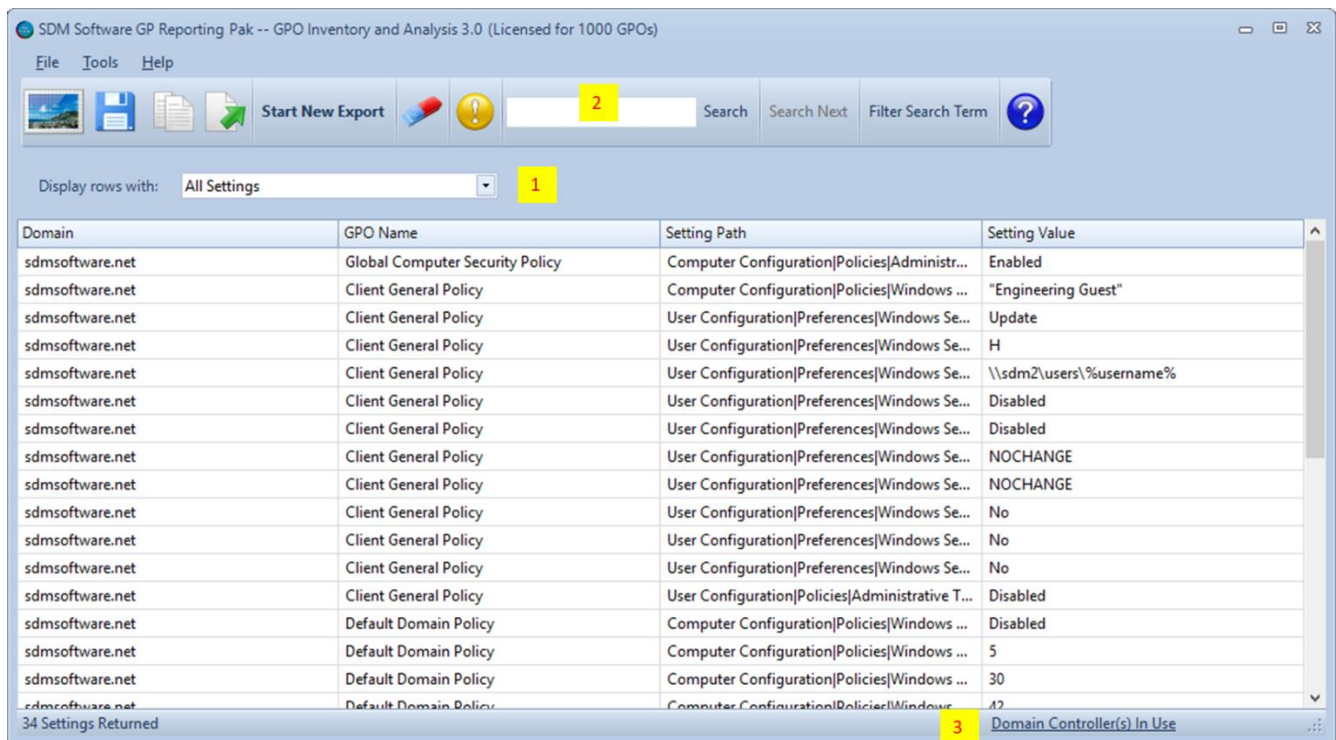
SDM Software GP Reporting Pak -- GPO Inventory and Analysis 3.0 (Licensed for 1000 GPOs)

File Tools Help

Start New Export

2

Search Search Next Filter Search Term

Display rows with: All Settings

1

| Domain | GPO Name | Setting Path | Setting Value |
|---|---|---|---|
| sdmsoftware.net | Global Computer Security Policy | Computer Configuration\|Policies\|Administr... | Enabled |
| sdmsoftware.net | Client General Policy | Computer Configuration\|Policies\|Windows ... | "Engineering Guest" |
| sdmsoftware.net | Client General Policy | User Configuration\|Preferences\|Windows Se... | Update |
| sdmsoftware.net | Client General Policy | User Configuration\|Preferences\|Windows Se... | H |
| sdmsoftware.net | Client General Policy | User Configuration\|Preferences\|Windows Se... | \\sdm2\users\%username% |
| sdmsoftware.net | Client General Policy | User Configuration\|Preferences\|Windows Se... | Disabled |
| sdmsoftware.net | Client General Policy | User Configuration\|Preferences\|Windows Se... | Disabled |
| sdmsoftware.net | Client General Policy | User Configuration\|Preferences\|Windows Se... | NOCHANGE |
| sdmsoftware.net | Client General Policy | User Configuration\|Preferences\|Windows Se... | NOCHANGE |
| sdmsoftware.net | Client General Policy | User Configuration\|Preferences\|Windows Se... | No |
| sdmsoftware.net | Client General Policy | User Configuration\|Preferences\|Windows Se... | No |
| sdmsoftware.net | Client General Policy | User Configuration\|Preferences\|Windows Se... | No |
| sdmsoftware.net | Client General Policy | User Configuration\|Policies\|Administrative T... | Disabled |
| sdmsoftware.net | Default Domain Policy | Computer Configuration\|Policies\|Windows ... | Disabled |
| sdmsoftware.net | Default Domain Policy | Computer Configuration\|Policies\|Windows ... | 5 |
| sdmsoftware.net | Default Domain Policy | Computer Configuration\|Policies\|Windows ... | 30 |
| sdmsoftware.net | Default Domain Policy | Computer Configuration\|Policies\|Windows ... | 42 |

34 Settings Returned

3

Domain Controller(s) In Use